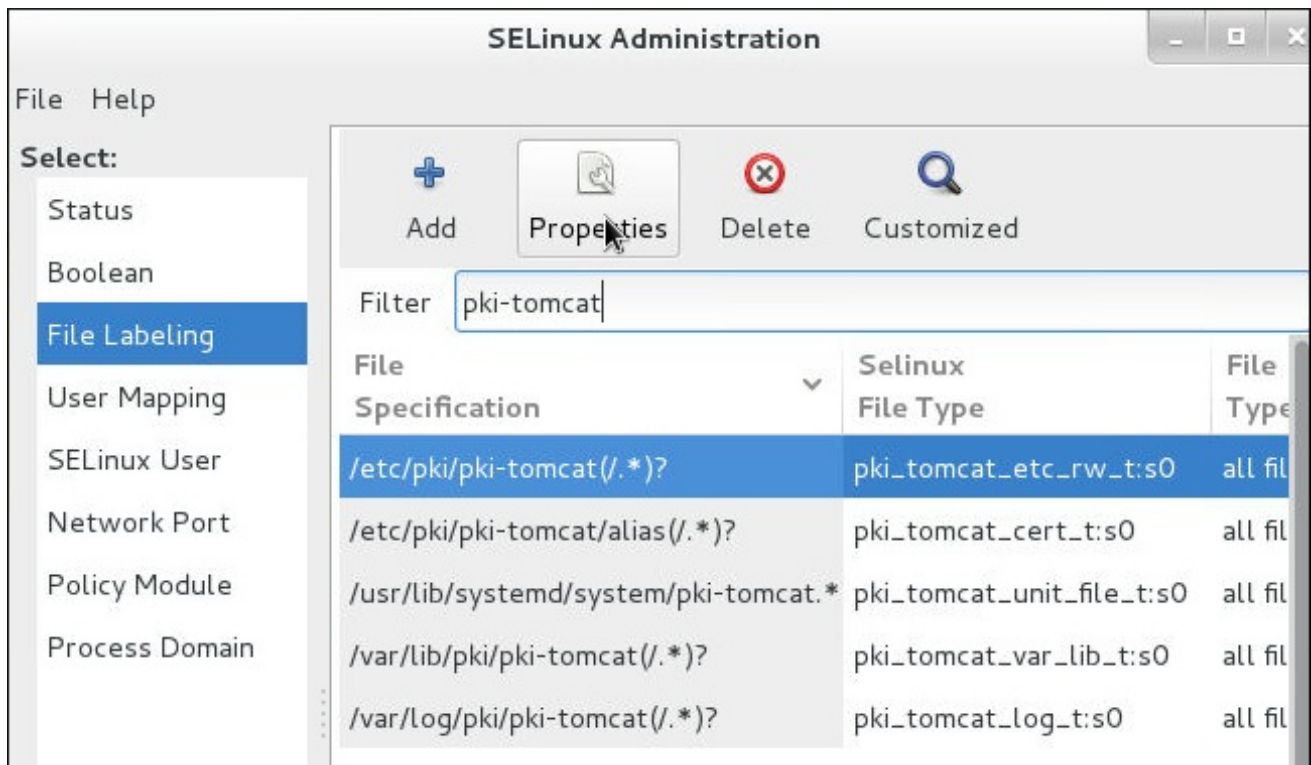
SELinux Administration

File Help

Select:

Status

Boolean

File Labeling

User Mapping

SELinux User

Network Port

Policy Module

Process Domain

Add Properties Delete Customized

Filter pki-tomcat

| File Specification | Selinux File Type | File Type |
|---|---|---|
| /etc/pki/pki-tomcat(/.*)? | pki_tomcat_etc_rw_t:s0 | all fil |
| /etc/pki/pki-tomcat/alias(/.*)? | pki_tomcat_cert_t:s0 | all fil |
| /usr/lib/systemd/system/pki-tomcat.* | pki_tomcat_unit_file_t:s0 | all fil |
| /var/lib/pki/pki-tomcat(/.*)? | pki_tomcat_var_lib_t:s0 | all fil |
| /var/log/pki/pki-tomcat(/.*)? | pki_tomcat_log_t:s0 | all fil |